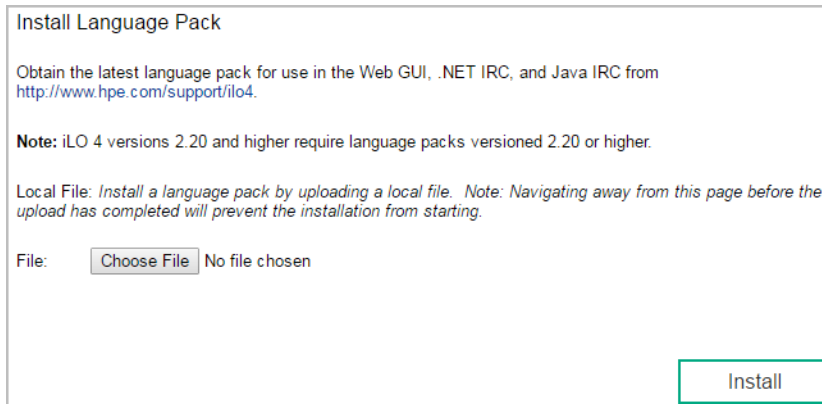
Install Language Pack

Obtain the latest language pack for use in the Web GUI, .NET IRC, and Java IRC from http://www.hpe.com/support/ilo4.

Note: iLO 4 versions 2.20 and higher require language packs versioned 2.20 or higher.

Local File: Install a language pack by uploading a local file. Note: Navigating away from this page before the upload has completed will prevent the installation from starting.

File: Choose File No file chosen

Install